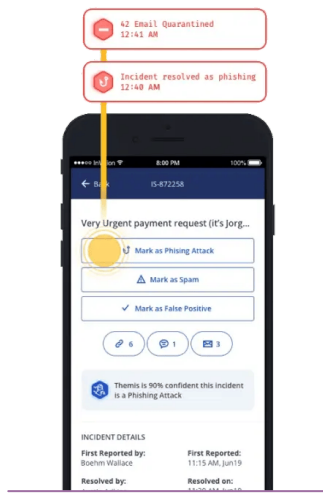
42 Email Quarantined
12:41 AM

Incident resolved as phishing
12:40 AM

Invision 100%

Back IS-872258

Very Urgent payment request (it's Jorg...

Mark as Phising Attack

Mark as Spam

Mark as False Positive

6 1 3

Themis is 90% confident this incident is a Phishing Attack

INCIDENT DETAILS

First Reported by:
Boehm Wallace

First Reported:
11:15 AM, Jun19

Resolved by:

Resolved on:
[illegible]